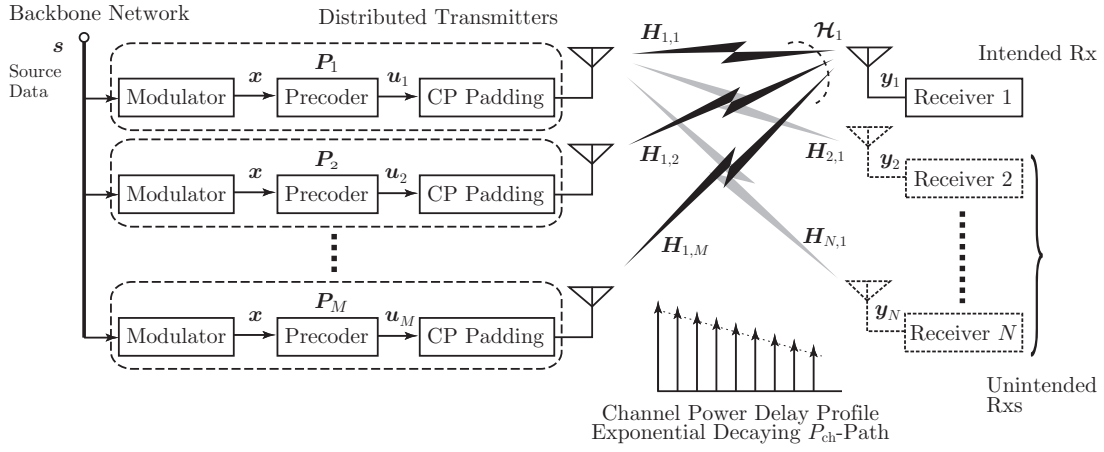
Backbone Network

Distributed Transmitters

$\boldsymbol{s}$

Source Data

Modulator

$\boldsymbol{x}$

$\boldsymbol{P}_1$

Precoder

$\boldsymbol{u}_1$

CP Padding

Modulator

$\boldsymbol{x}$

$\boldsymbol{P}_2$

Precoder

$\boldsymbol{u}_2$

CP Padding

Modulator

$\boldsymbol{x}$

$\boldsymbol{P}_M$

Precoder

$\boldsymbol{u}_M$

CP Padding

$\boldsymbol{H}_{1,1}$

$\boldsymbol{\mathcal{H}}_1$

$\boldsymbol{H}_{1,2}$

$\boldsymbol{H}_{2,1}$

$\boldsymbol{H}_{1,M}$

$\boldsymbol{H}_{N,1}$

Intended Rx

$\boldsymbol{y}_1$

Receiver 1

$\boldsymbol{y}_2$

Receiver 2

$\boldsymbol{y}_N$

Receiver $N$

Unintended Rxs

Channel Power Delay Profile
Exponential Decaying $P_{\text{ch}}$-Path